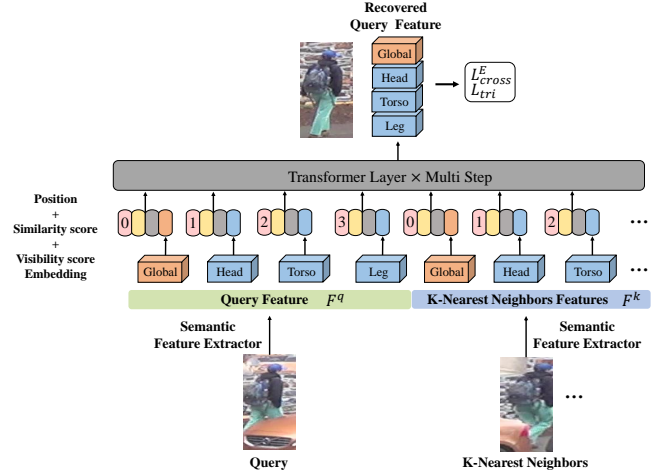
Recovered Query Feature

Global
Head
Torso
Leg

$L^E_{cross}$
$L_{tri}$

Transformer Layer × Multi Step

Position + Similarity score + Visibility score Embedding

0 1 2 3 0 1 2 …

Global Head Torso Leg Global Head Torso …

Query Feature $F^q$

K-Nearest Neighbors Features $F^k$

Semantic Feature Extractor

Semantic Feature Extractor

…

Query

K-Nearest Neighbors